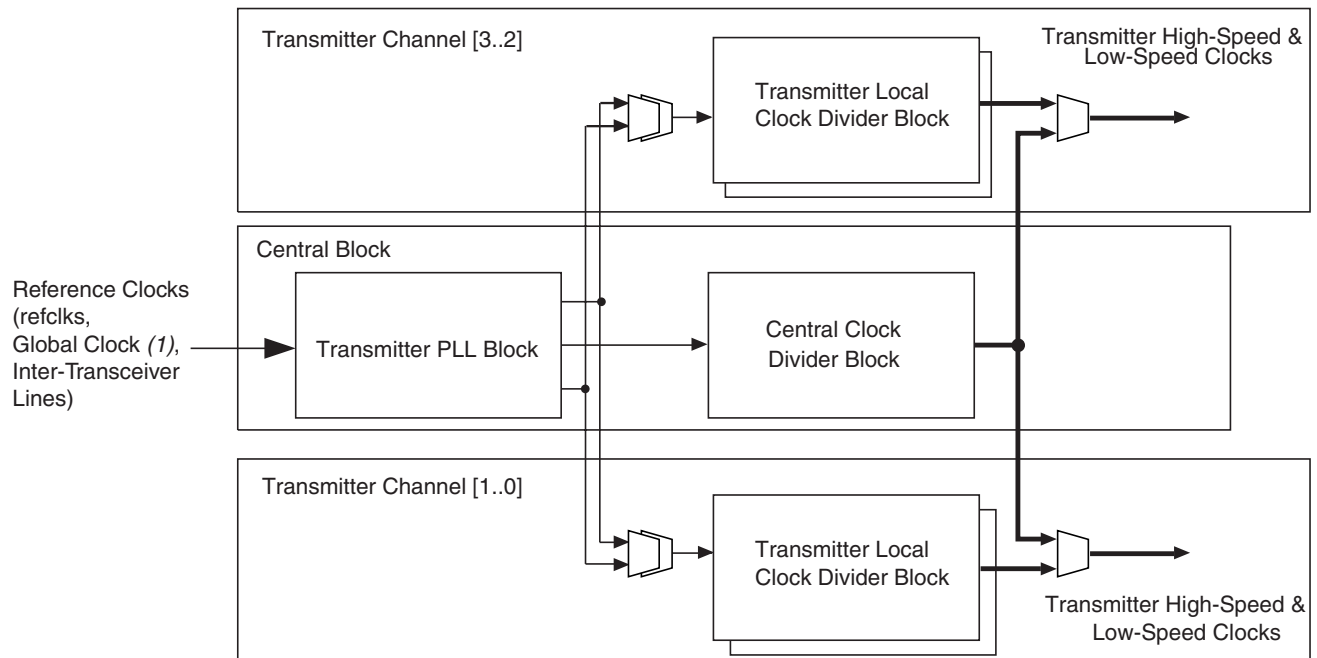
Transmitter Channel [3..2]

Transmitter High-Speed & Low-Speed Clocks

Transmitter Local Clock Divider Block

Central Block

Reference Clocks (refclks, Global Clock *(1)*, Inter-Transceiver Lines)

Transmitter PLL Block

Central Clock Divider Block

Transmitter Channel [1..0]

Transmitter Local Clock Divider Block

Transmitter High-Speed & Low-Speed Clocks